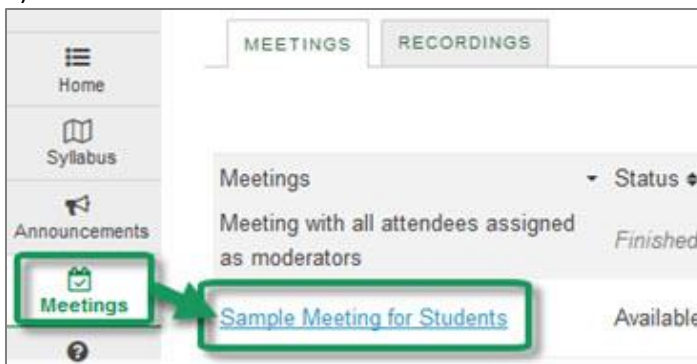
Home

Syllabus

Announcements

Meetings

MEETINGS

RECORDINGS

| Meetings | Status |
|---|---|
| Meeting with all attendees assigned as moderators | Finished |
| Sample Meeting for Students | Available |